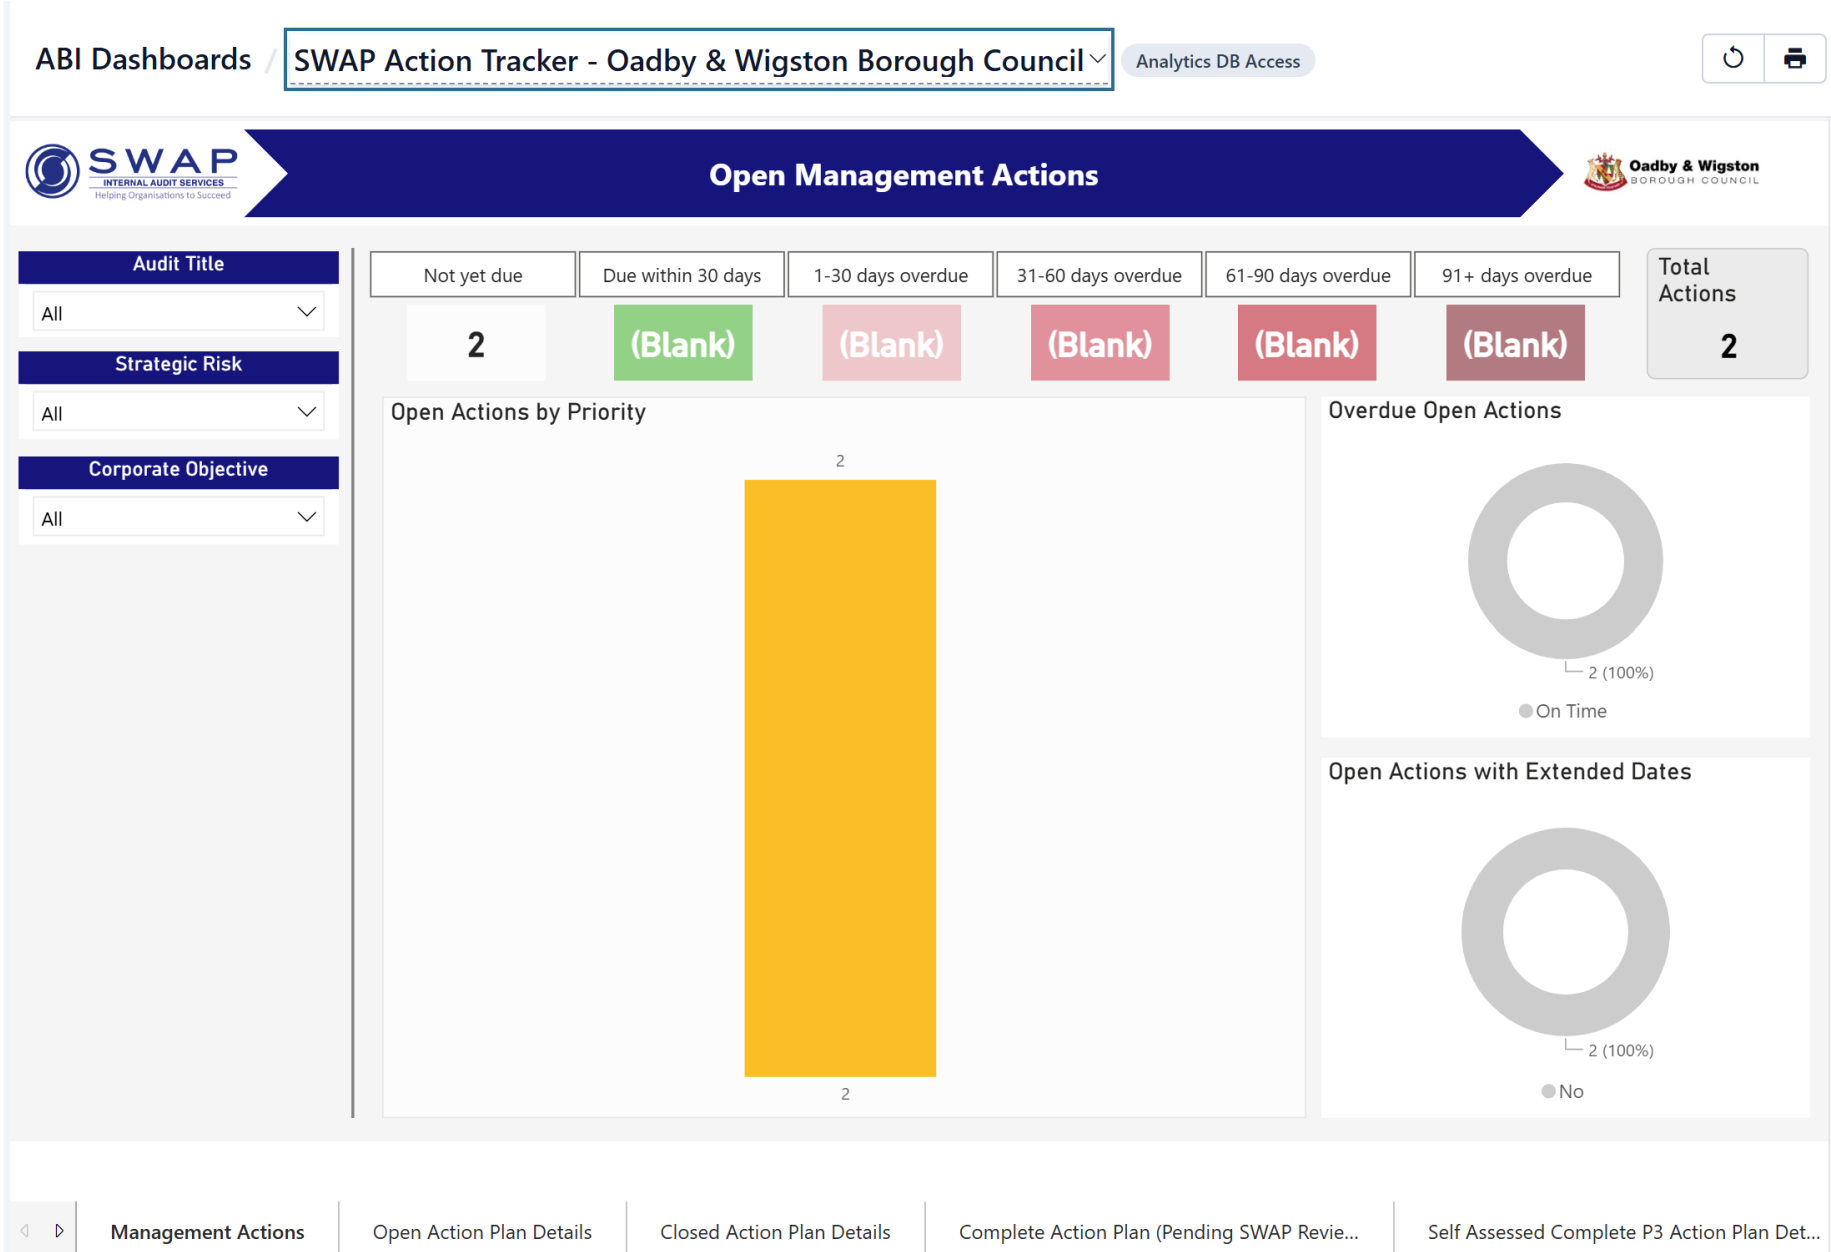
ABI Dashboards / SWAP Action Tracker - Oadby & Wigston Borough Council

Analytics DB Access

SWAP INTERNAL AUDIT SERVICES Helping Organisations to Succeed

Open Management Actions

Oadby & Wigston BOROUGH COUNCIL

Audit Title

All

Strategic Risk

All

Corporate Objective

All

| Not yet due | Due within 30 days | 1-30 days overdue | 31-60 days overdue | 61-90 days overdue | 91+ days overdue |
|---|---|---|---|---|---|
| 2 | (Blank) | (Blank) | (Blank) | (Blank) | (Blank) |

Total Actions

2

Open Actions by Priority

2

2

Overdue Open Actions

2 (100%)

On Time

Open Actions with Extended Dates

2 (100%)

No

Management Actions | Open Action Plan Details | Closed Action Plan Details | Complete Action Plan (Pending SWAP Revie... | Self Assessed Complete P3 Action Plan Det...